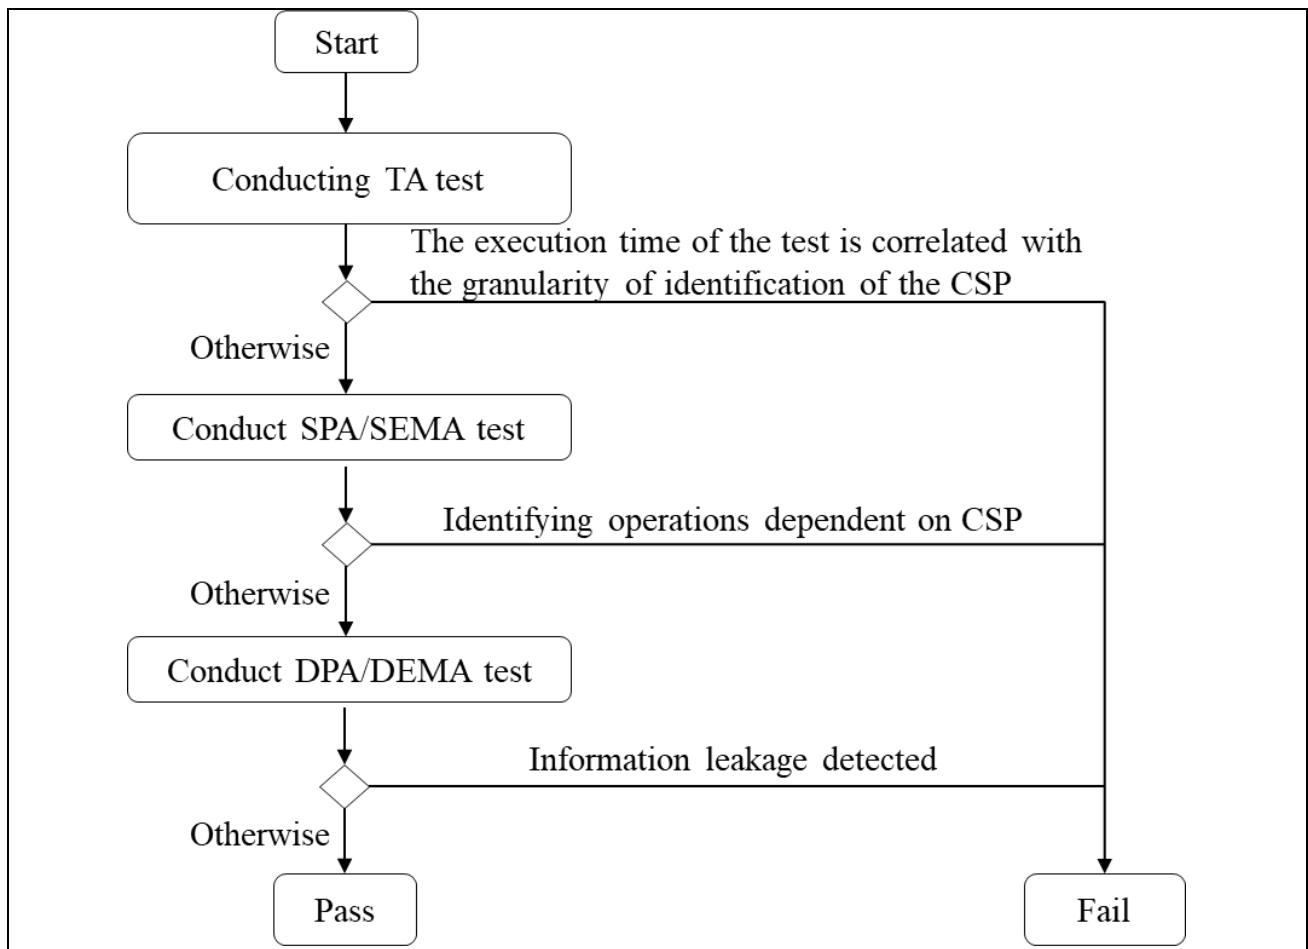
Start

Conducting TA test

The execution time of the test is correlated with the granularity of identification of the CSP

Otherwise

Conduct SPA/SEMA test

Identifying operations dependent on CSP

Otherwise

Conduct DPA/DEMA test

Information leakage detected

Otherwise

Pass

Fail